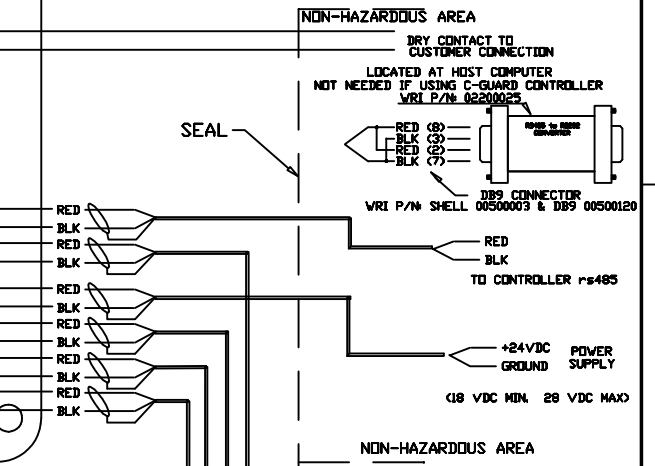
NON-HAZARDOUS AREA

DRY CONTACT TO CUSTOMER CONNECTION

LOCATED AT HOST COMPUTER
NOT NEEDED IF USING C-GUARD CONTROLLER
WRI P/N: 02200025

SEAL

RED (8)
BLK (3)
RED (2)
BLK (7)

RS485 to RS232 CONVERTER

DB9 CONNECTOR
WRI P/N: SHELL 00500003 & DB9 00500120

RED
BLK
RED
BLK
RED
BLK
RED
BLK
RED
BLK
RED
BLK

RED
BLK
TO CONTROLLER rs485

+24VDC
GROUND
POWER SUPPLY

(18 VDC MIN. 28 VDC MAX)

NON-HAZARDOUS AREA